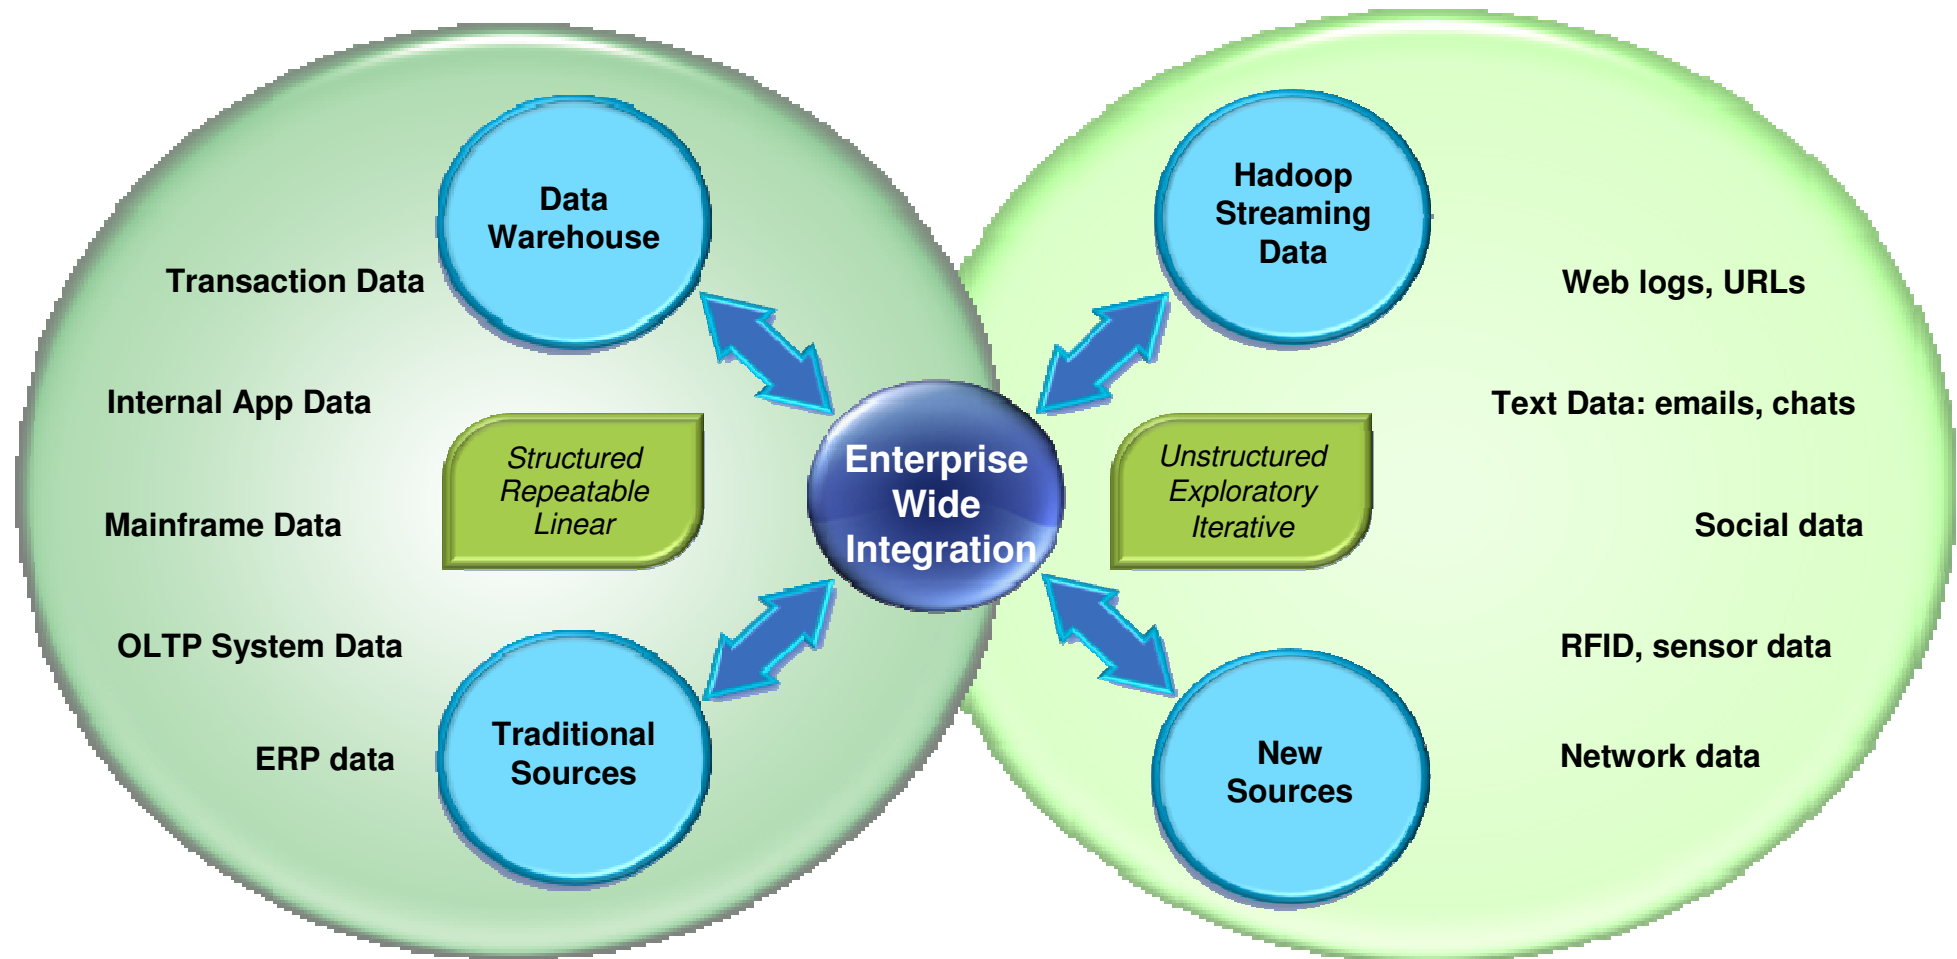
Data Warehouse

Transaction Data

Internal App Data

Structured
Repeatable
Linear

Mainframe Data

OLTP System Data

ERP data

Traditional Sources

Enterprise Wide Integration

Hadoop Streaming Data

Web logs, URLs

Text Data: emails, chats

Unstructured
Exploratory
Iterative

Social data

RFID, sensor data

Network data

New Sources